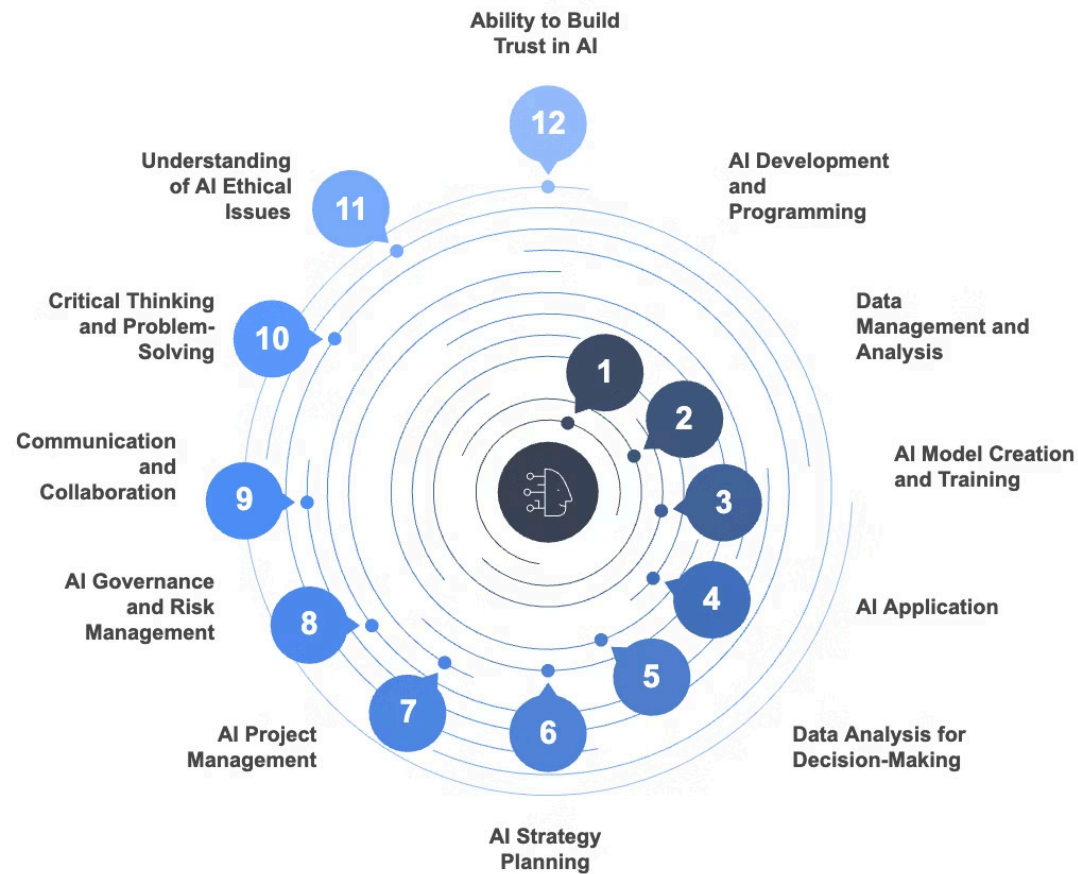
Ability to Build Trust in AI

12

Understanding of AI Ethical Issues

11

AI Development and Programming

Critical Thinking and Problem-Solving

10

Data Management and Analysis

1

2

Communication and Collaboration

AI Model Creation and Training

9

3

4

AI Application

AI Governance and Risk Management

8

5

7

6

AI Project Management

Data Analysis for Decision-Making

AI Strategy Planning